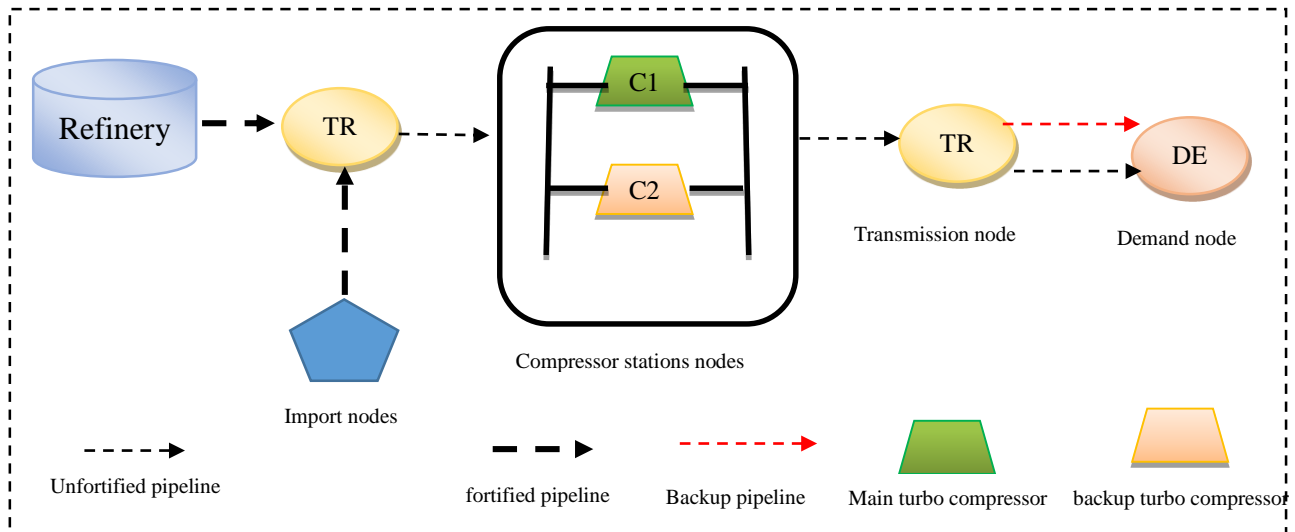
Refinery

TR

C1

C2

TR

DE

Transmission node

Demand node

Import nodes

Compressor stations nodes

Unfortified pipeline

fortified pipeline

Backup pipeline

Main turbo compressor

backup turbo compressor